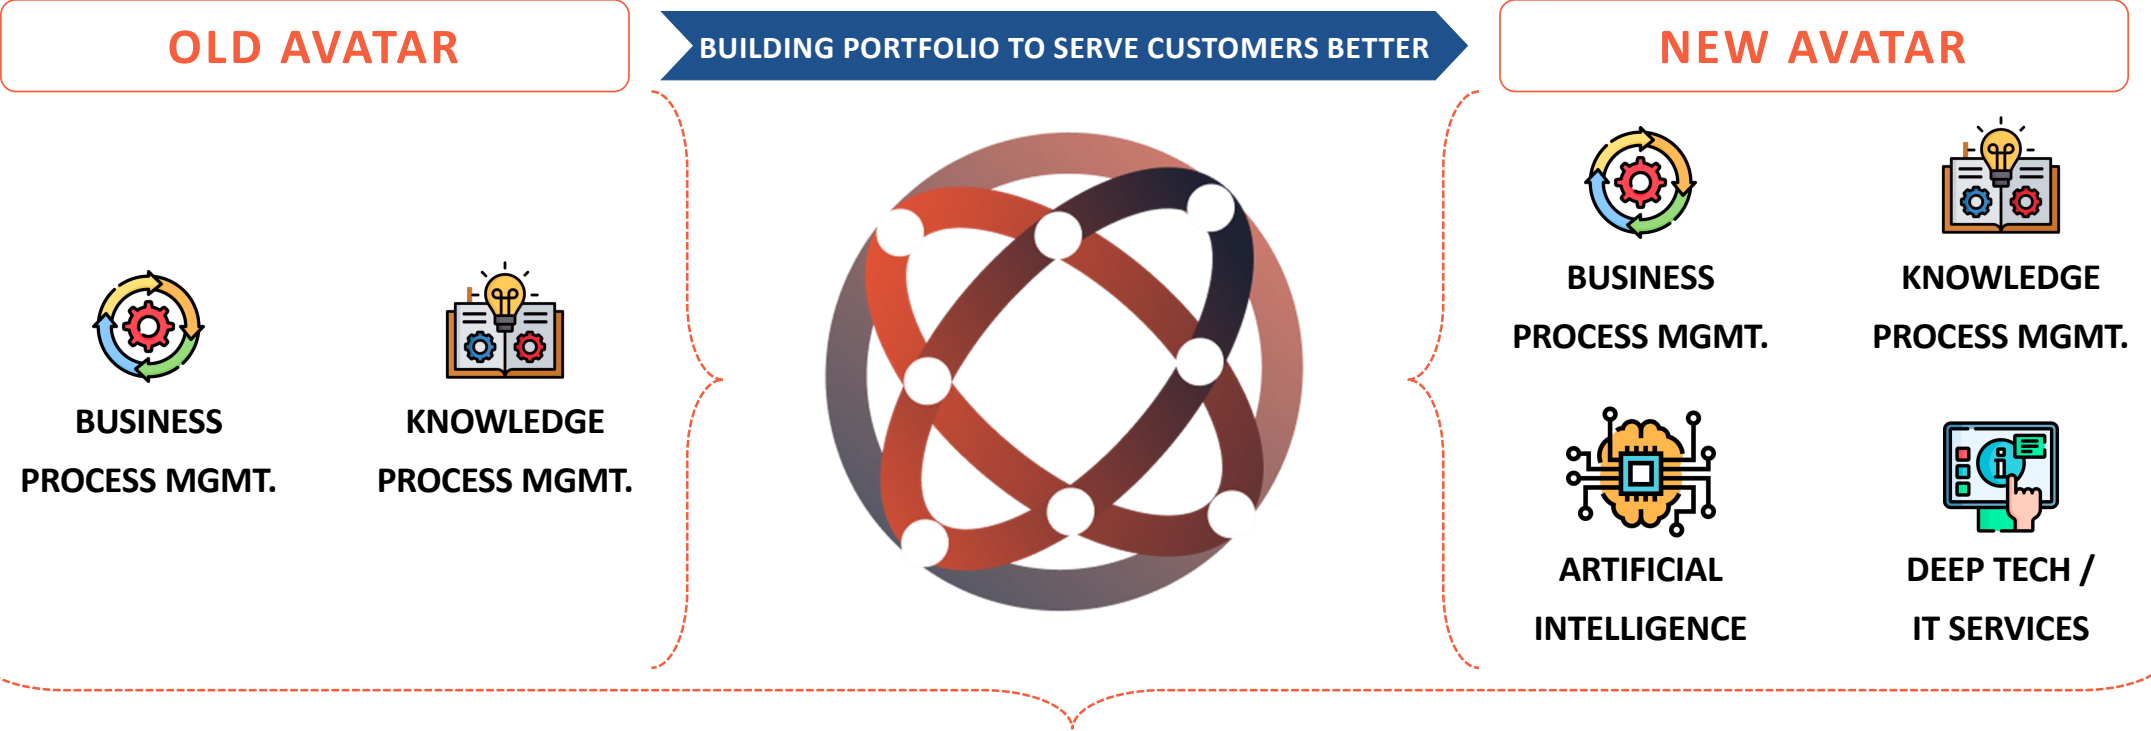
OLD AVATAR

BUILDING PORTFOLIO TO SERVE CUSTOMERS BETTER

NEW AVATAR

BUSINESS PROCESS MGMT.

KNOWLEDGE PROCESS MGMT.

BUSINESS PROCESS MGMT.

KNOWLEDGE PROCESS MGMT.

ARTIFICIAL INTELLIGENCE

DEEP TECH / IT SERVICES